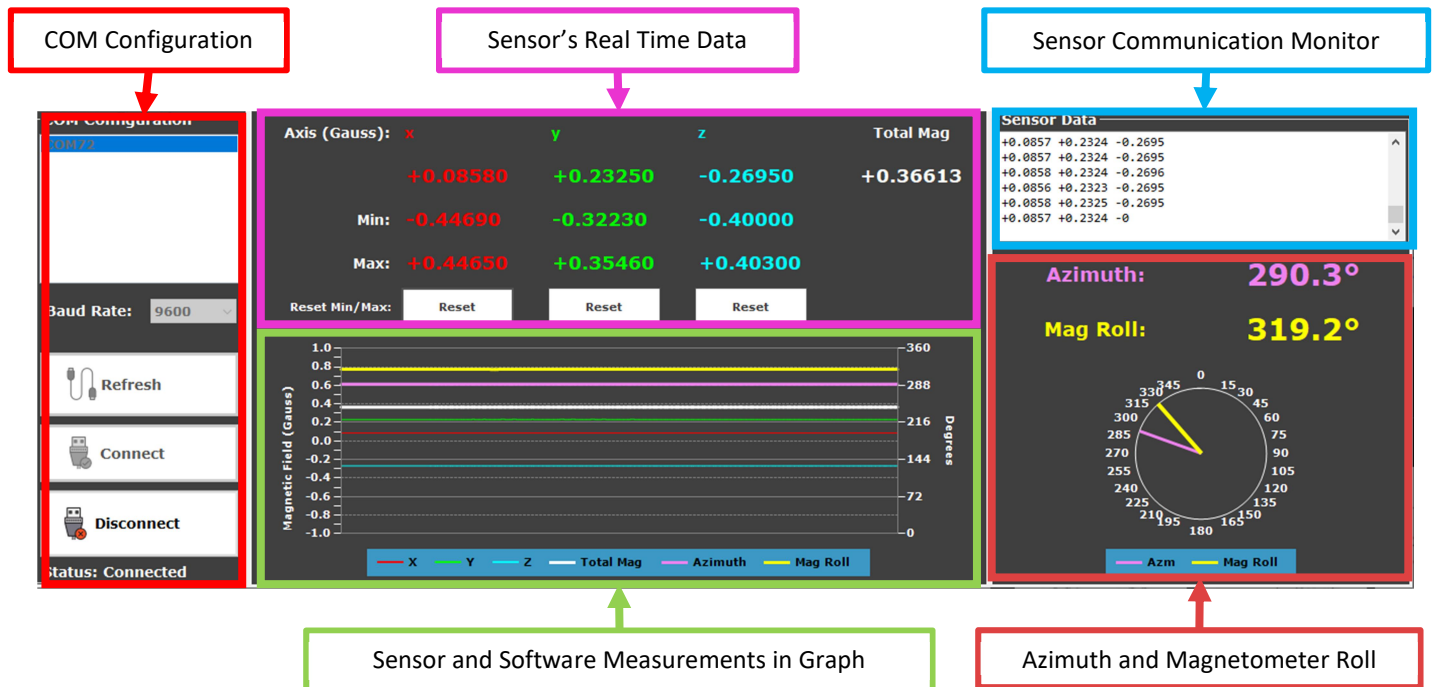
COM Configuration

Sensor's Real Time Data

Sensor Communication Monitor

COM Configuration
COM72

Baud Rate: 9600

Refresh

Connect

Disconnect

Status: Connected

Axis (Gauss): x y z Total Mag

+0.08580 +0.23250 -0.26950 +0.36613

Min: -0.44690 -0.32230 -0.40000

Max: +0.44650 +0.35460 +0.40300

Reset Min/Max: Reset Reset Reset

Sensor Data
+0.0857 +0.2324 -0.2695
+0.0857 +0.2324 -0.2695
+0.0858 +0.2324 -0.2696
+0.0856 +0.2323 -0.2695
+0.0858 +0.2325 -0.2695
+0.0857 +0.2324 -0

Azimuth: 290.3°

Mag Roll: 319.2°

0 15 30 45 60 75 90 105 120 135 150 165 180 195 210 225 240 255 270 285 300 315 330 345

Azm Mag Roll

Magnetic Field (Gauss)
1.0 0.8 0.6 0.4 0.2 0.0 -0.2 -0.4 -0.6 -0.8 -1.0

Degrees
360 288 216 144 72 0

X Y Z Total Mag Azimuth Mag Roll

Sensor and Software Measurements in Graph

Azimuth and Magnetometer Roll